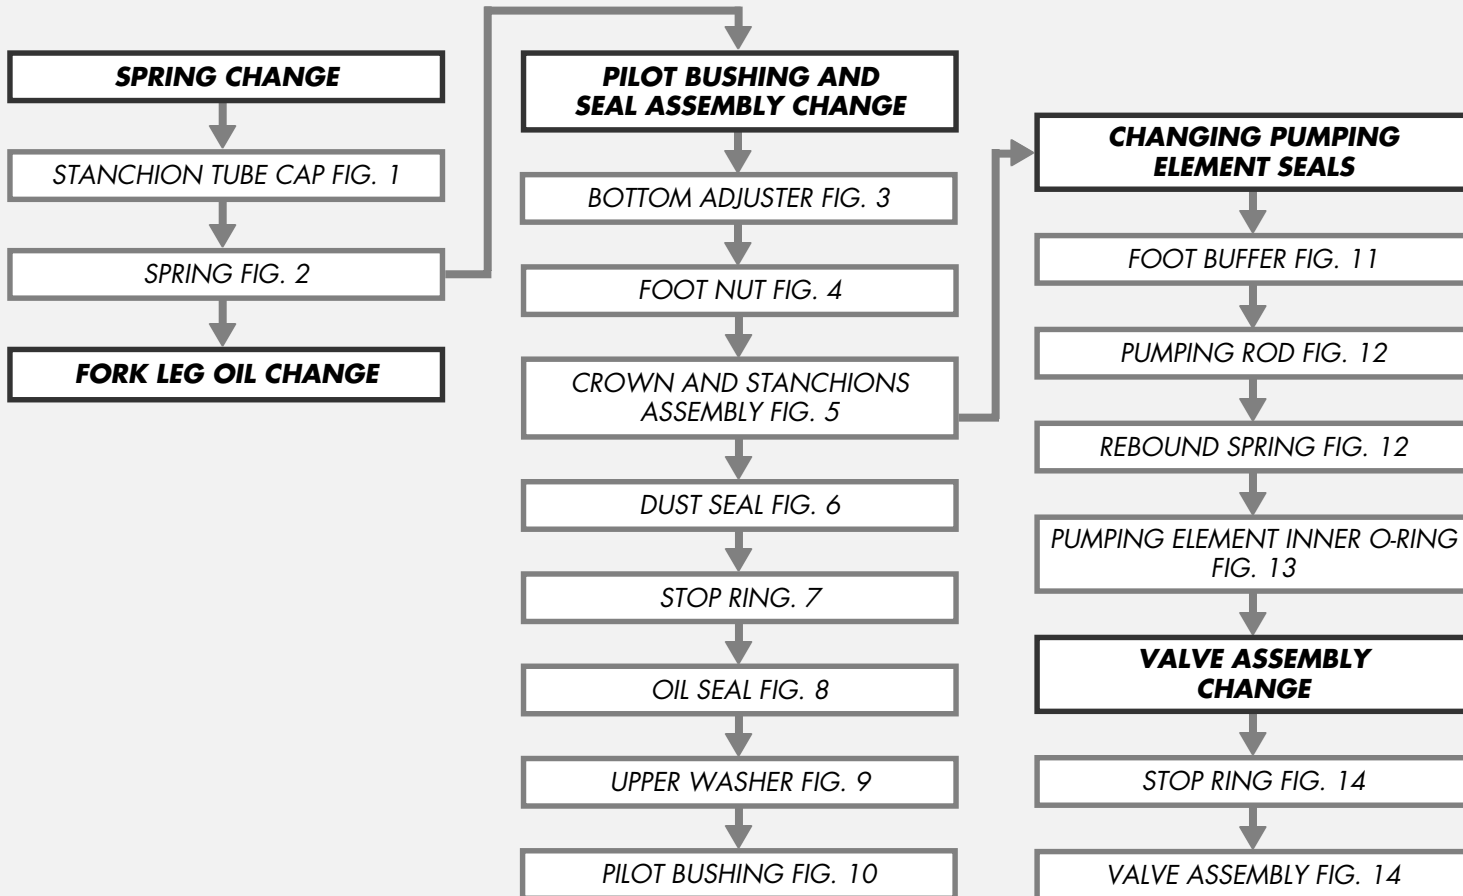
SPRING CHANGE

STANCHION TUBE CAP FIG. 1

SPRING FIG. 2

FORK LEG OIL CHANGE

PILOT BUSHING AND SEAL ASSEMBLY CHANGE

BOTTOM ADJUSTER FIG. 3

FOOT NUT FIG. 4

CROWN AND STANCHIONS ASSEMBLY FIG. 5

DUST SEAL FIG. 6

STOP RING. 7

OIL SEAL FIG. 8

UPPER WASHER FIG. 9

PILOT BUSHING FIG. 10

CHANGING PUMPING ELEMENT SEALS

FOOT BUFFER FIG. 11

PUMPING ROD FIG. 12

REBOUND SPRING FIG. 12

PUMPING ELEMENT INNER O-RING FIG. 13

VALVE ASSEMBLY CHANGE

STOP RING FIG. 14

VALVE ASSEMBLY FIG. 14